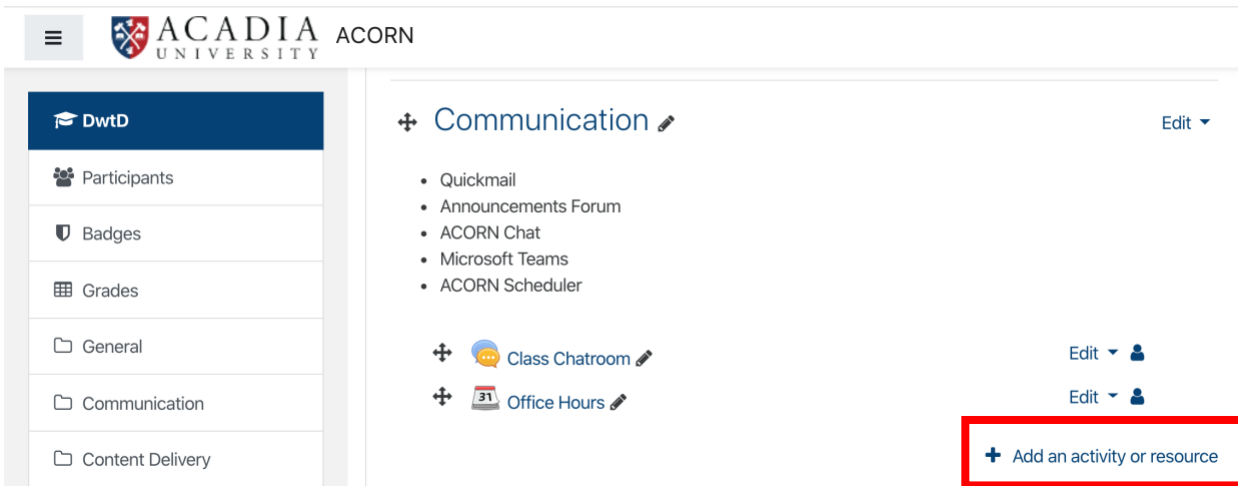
ACADIA UNIVERSITY ACORN

DwtD
Participants
Badges
Grades
General
Communication
Content Delivery

Communication

Edit

- Quickmail
- Announcements Forum
- ACORN Chat
- Microsoft Teams
- ACORN Scheduler

Class Chatroom
Edit

31 Office Hours
Edit

+ Add an activity or resource